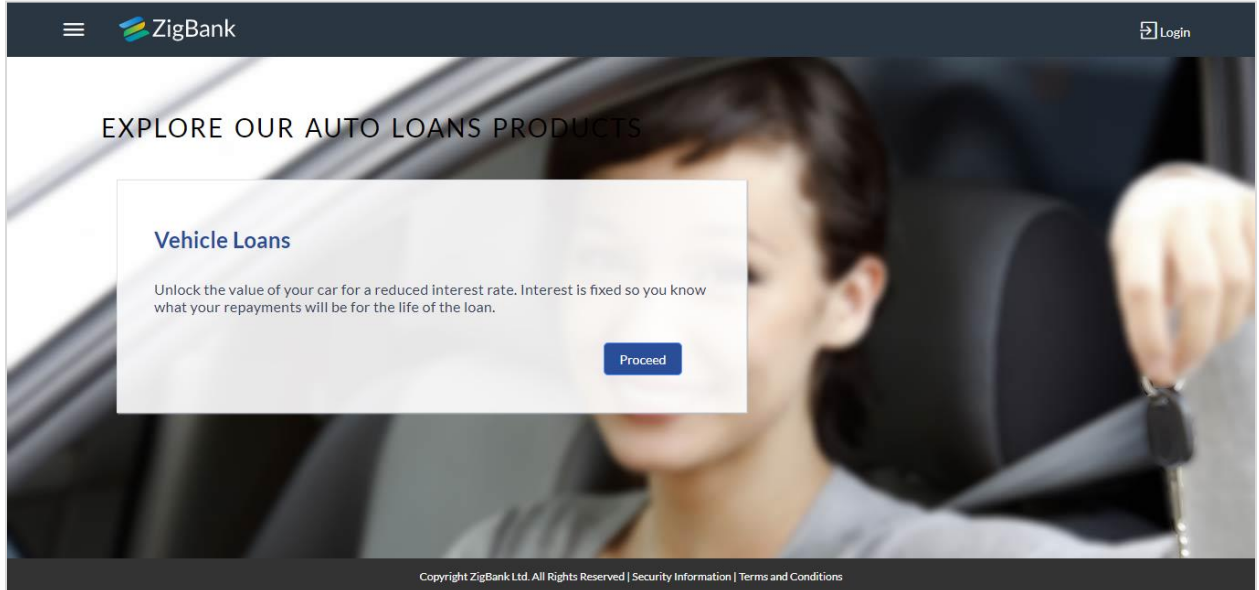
ZigBank

Login

EXPLORE OUR AUTO LOANS PRODUCTS

Vehicle Loans

Unlock the value of your car for a reduced interest rate. Interest is fixed so you know what your repayments will be for the life of the loan.

Proceed

Copyright ZigBank Ltd. All Rights Reserved | Security Information | Terms and Conditions